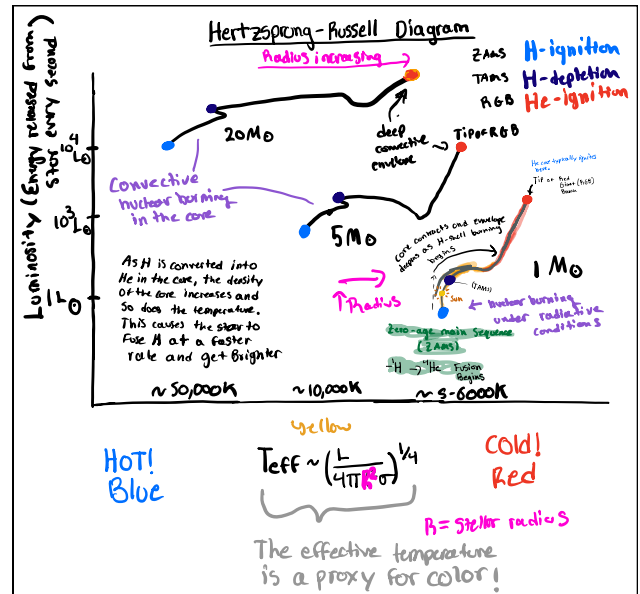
Hertzsprung-Russell Diagram

Radius increasing

ZAMS H-ignition
TAMS H-depletion
RGB He-Ignition

Luminosity (Energy released from star every second)

$10^4 L_\odot$

$10^3 L_\odot$

$1 L_\odot$

20M☉

deep convective envelope

Tip of RGB

He core eventually ignites here

Tip of Red Giant (RGB) Branch

Convective nuclear burning in the core

5M☉

core contracts and envelope deepens as H-shell burning begins

(TAMS)

1 M☉

As H is converted into He in the core, the density of the core increases and so does the temperature. This causes the star to fuse H at a faster rate and get Brighter

↑Radius

Sun

nuclear burning under radiative conditions

Zero-age main sequence (ZAMS)

$^1H \rightarrow ^4He$ Fusion begins

~50,000K

~10,000K

~5-6000K

yellow

HOT! Blue

$T_{eff} \sim \left(\frac{L}{4\pi R^2 \sigma}\right)^{1/4}$

Cold! Red

R = stellar radius

The effective temperature is a proxy for color!